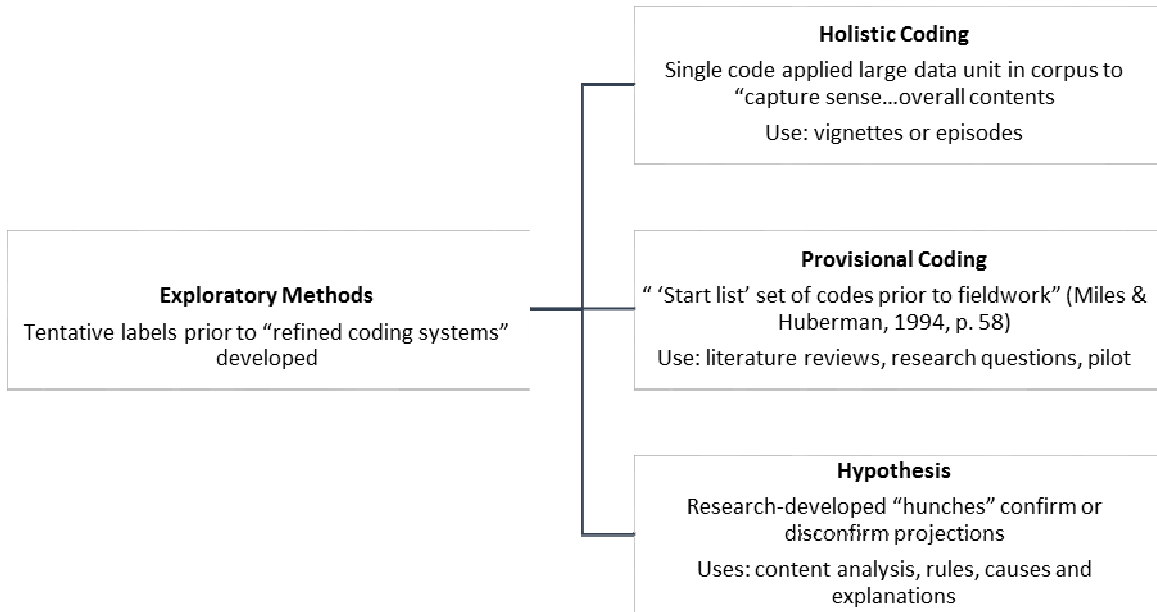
**Exploratory Methods**
Tentative labels prior to "refined coding systems" developed

**Holistic Coding**
Single code applied large data unit in corpus to "capture sense…overall contents
Use: vignettes or episodes

**Provisional Coding**
" 'Start list' set of codes prior to fieldwork" (Miles & Huberman, 1994, p. 58)
Use: literature reviews, research questions, pilot

**Hypothesis**
Research-developed "hunches" confirm or disconfirm projections
Uses: content analysis, rules, causes and explanations